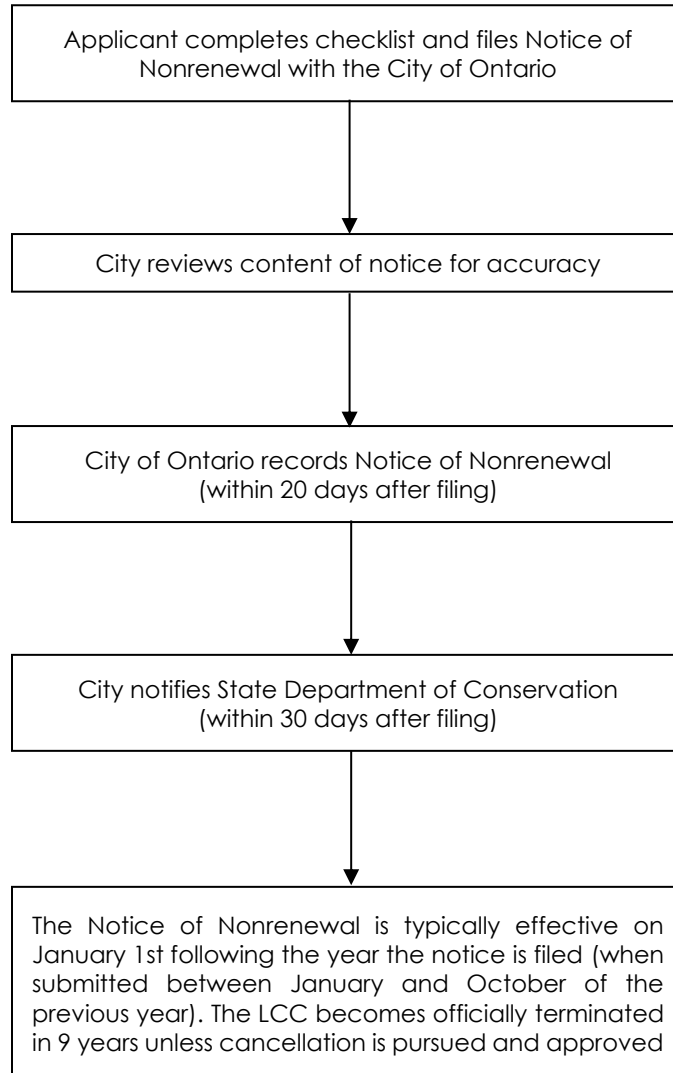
Applicant completes checklist and files Notice of Nonrenewal with the City of Ontario

City reviews content of notice for accuracy

City of Ontario records Notice of Nonrenewal (within 20 days after filing)

City notifies State Department of Conservation (within 30 days after filing)

The Notice of Nonrenewal is typically effective on January 1st following the year the notice is filed (when submitted between January and October of the previous year). The LCC becomes officially terminated in 9 years unless cancellation is pursued and approved